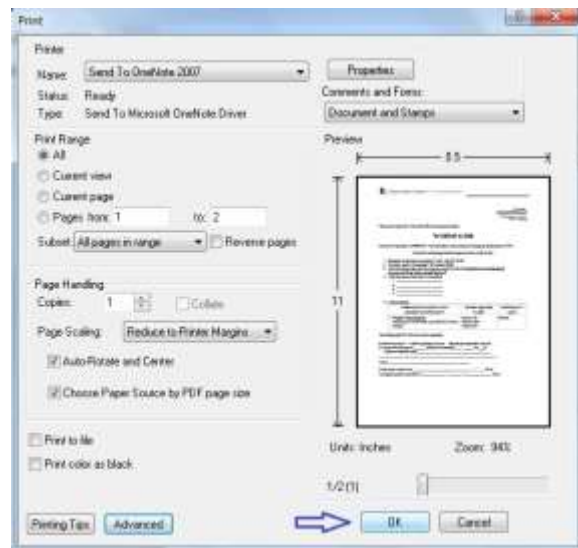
Print

Printer

Name: Send To OneNote 2007

Status: Ready

Type: Send To Microsoft OneNote Driver

Properties

Comments and Forms:

Document and Stamps

Print Range

All

Current view

Current page

Pages from: 1 to: 2

Subset: All pages in range

Reverse pages

Preview

8.5

11

Page Handling

Copies: 1

Collate

Page Scaling: Reduce to Printer Margins

Auto-Rotate and Center

Choose Paper Source by PDF page size

Print to file

Print color as black

Units: Inches

Zoom: 94%

1/2 (1)

Printing Tips

Advanced

OK

Cancel